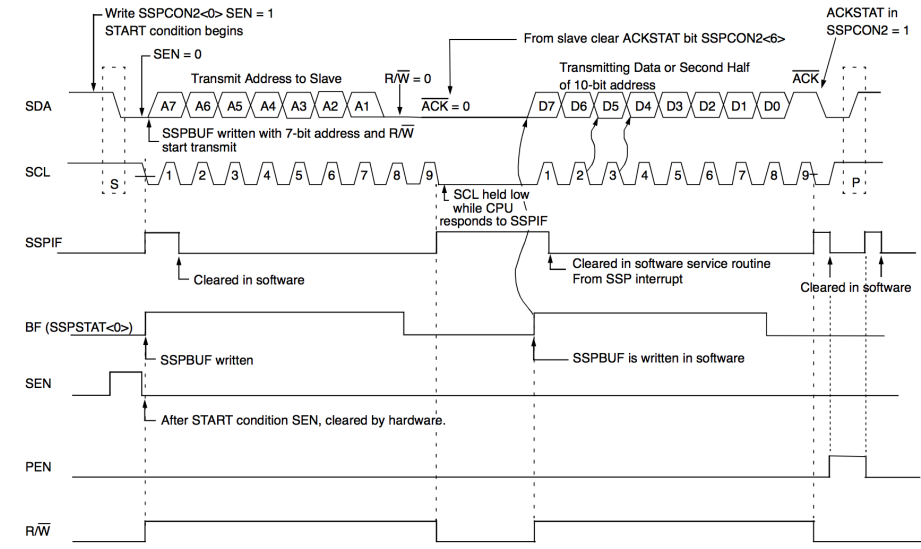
Write SSPCON2<0> SEN = 1
START condition begins

SEN = 0

Transmit Address to Slave

$R/\overline{W}$ = 0

$\overline{ACK}$ = 0

From slave clear ACKSTAT bit SSPCON2<6>

Transmitting Data or Second Half of 10-bit address

ACKSTAT in SSPCON2 = 1

$\overline{ACK}$

SDA

A7 A6 A5 A4 A3 A2 A1

D7 D6 D5 D4 D3 D2 D1 D0

SSPBUF written with 7-bit address and $R/\overline{W}$ start transmit

SCL

S

1 2 3 4 5 6 7 8 9

SCL held low while CPU responds to SSPIF

1 2 3 4 5 6 7 8 9

P

SSPIF

Cleared in software

Cleared in software service routine From SSP interrupt

Cleared in software

BF (SSPSTAT<0>)

SSPBUF written

SSPBUF is written in software

SEN

After START condition SEN, cleared by hardware.

PEN

$R/\overline{W}$